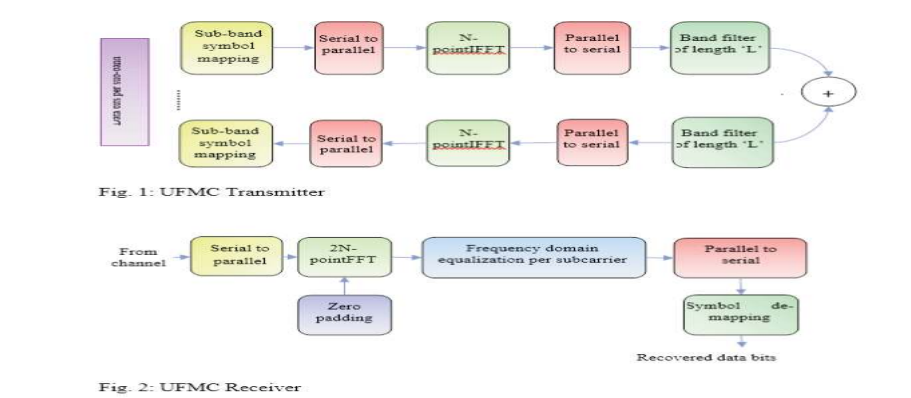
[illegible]

Sub-band symbol mapping

Serial to parallel

N-pointIFFT

Parallel to serial

Band filter of length "L"

+

Sub-band symbol mapping

Serial to parallel

N-pointIFFT

Parallel to serial

Band filter of length "L"

Fig. 1: UFMC Transmitter

From channel

Serial to parallel

2N-pointFFT

Zero padding

Frequency domain equalization per subcarrier

Parallel to serial

Symbol de-mapping

Recovered data bits

Fig. 2: UFMC Receiver